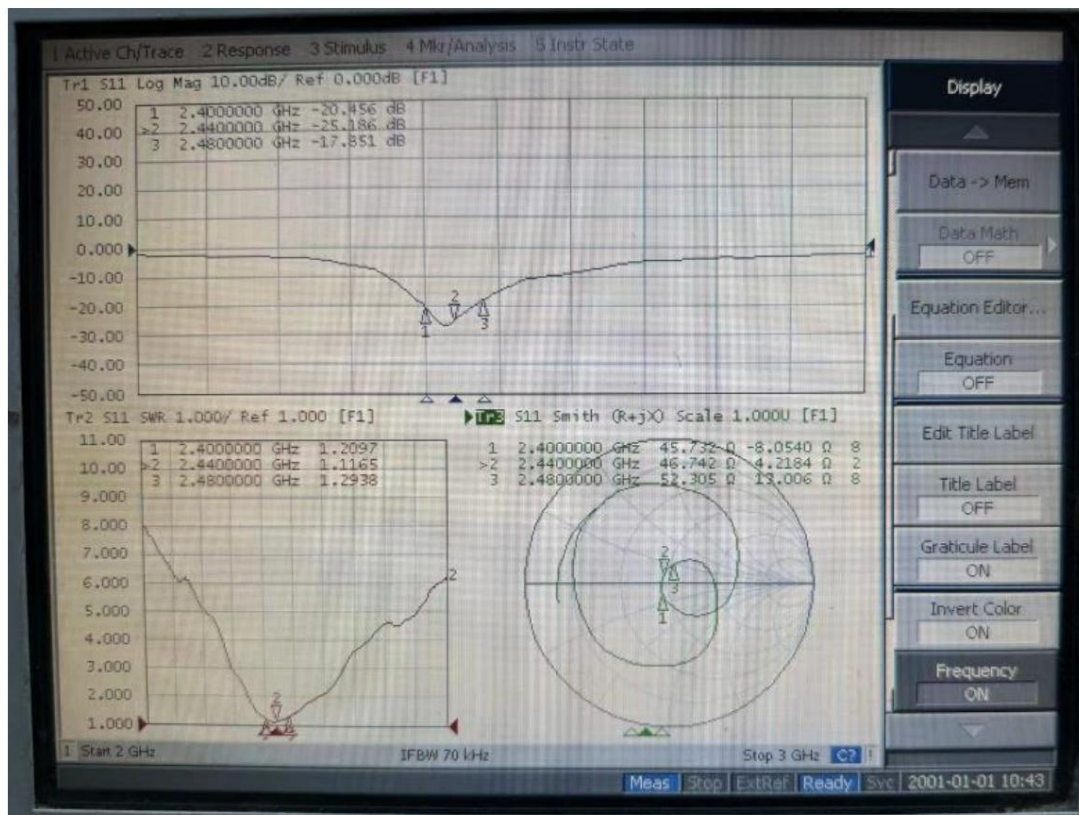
1 Active Ch/Trace 2 Response 3 Stimulus 4 Mkr/Analysis 5 Instr State

Tr1 S11 Log Mag 10.00dB/ Ref 0.000dB [F1]

1 2.4000000 GHz -20.456 dB
>2 2.4400000 GHz -25.186 dB
3 2.4800000 GHz -17.851 dB

50.00
40.00
30.00
20.00
10.00
0.000
-10.00
-20.00
-30.00
-40.00
-50.00

2
1
3

Tr2 S11 SWR 1.000/ Ref 1.000 [F1]

1 2.4000000 GHz 1.2097
>2 2.4400000 GHz 1.1165
3 2.4800000 GHz 1.2938

11.00
10.00
9.000
8.000
7.000
6.000
5.000
4.000
3.000
2.000
1.000

2
2

Tr3 S11 Smith (R+jX) Scale 1.000U [F1]

1 2.4000000 GHz 45.732 Ω -8.0540 Ω 8
>2 2.4400000 GHz 46.742 Ω 4.2184 Ω 2
3 2.4800000 GHz 52.305 Ω 13.006 Ω 8

2
3
1

1 Start 2 GHz IFBW 70 kHz Stop 3 GHz C?

Display
Data -> Mem
Data Math
OFF
Equation Editor...
Equation
OFF
Edit Title Label
Title Label
OFF
Graticule Label
ON
Invert Color
ON
Frequency
ON

Meas Stop ExtRef Ready Svc 2001-01-01 10:43